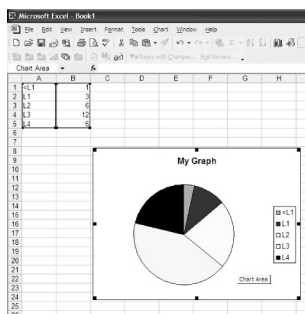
Microsoft Excel - Book1

File Edit View Insert Format Tools Chart Window Help

Reply with Changes... End Review...

Chart Area

| | A | B | C | D | E | F | G | H |
|---|---|---|---|---|---|---|---|---|
| 1 | <L1 | 1 | | | | | | |
| 2 | L1 | 3 | | | | | | |
| 3 | L2 | 6 | | | | | | |
| 4 | L3 | 12 | | | | | | |
| 5 | L4 | 6 | | | | | | |

My Graph

<L1
L1
L2
L3
L4

Chart Area